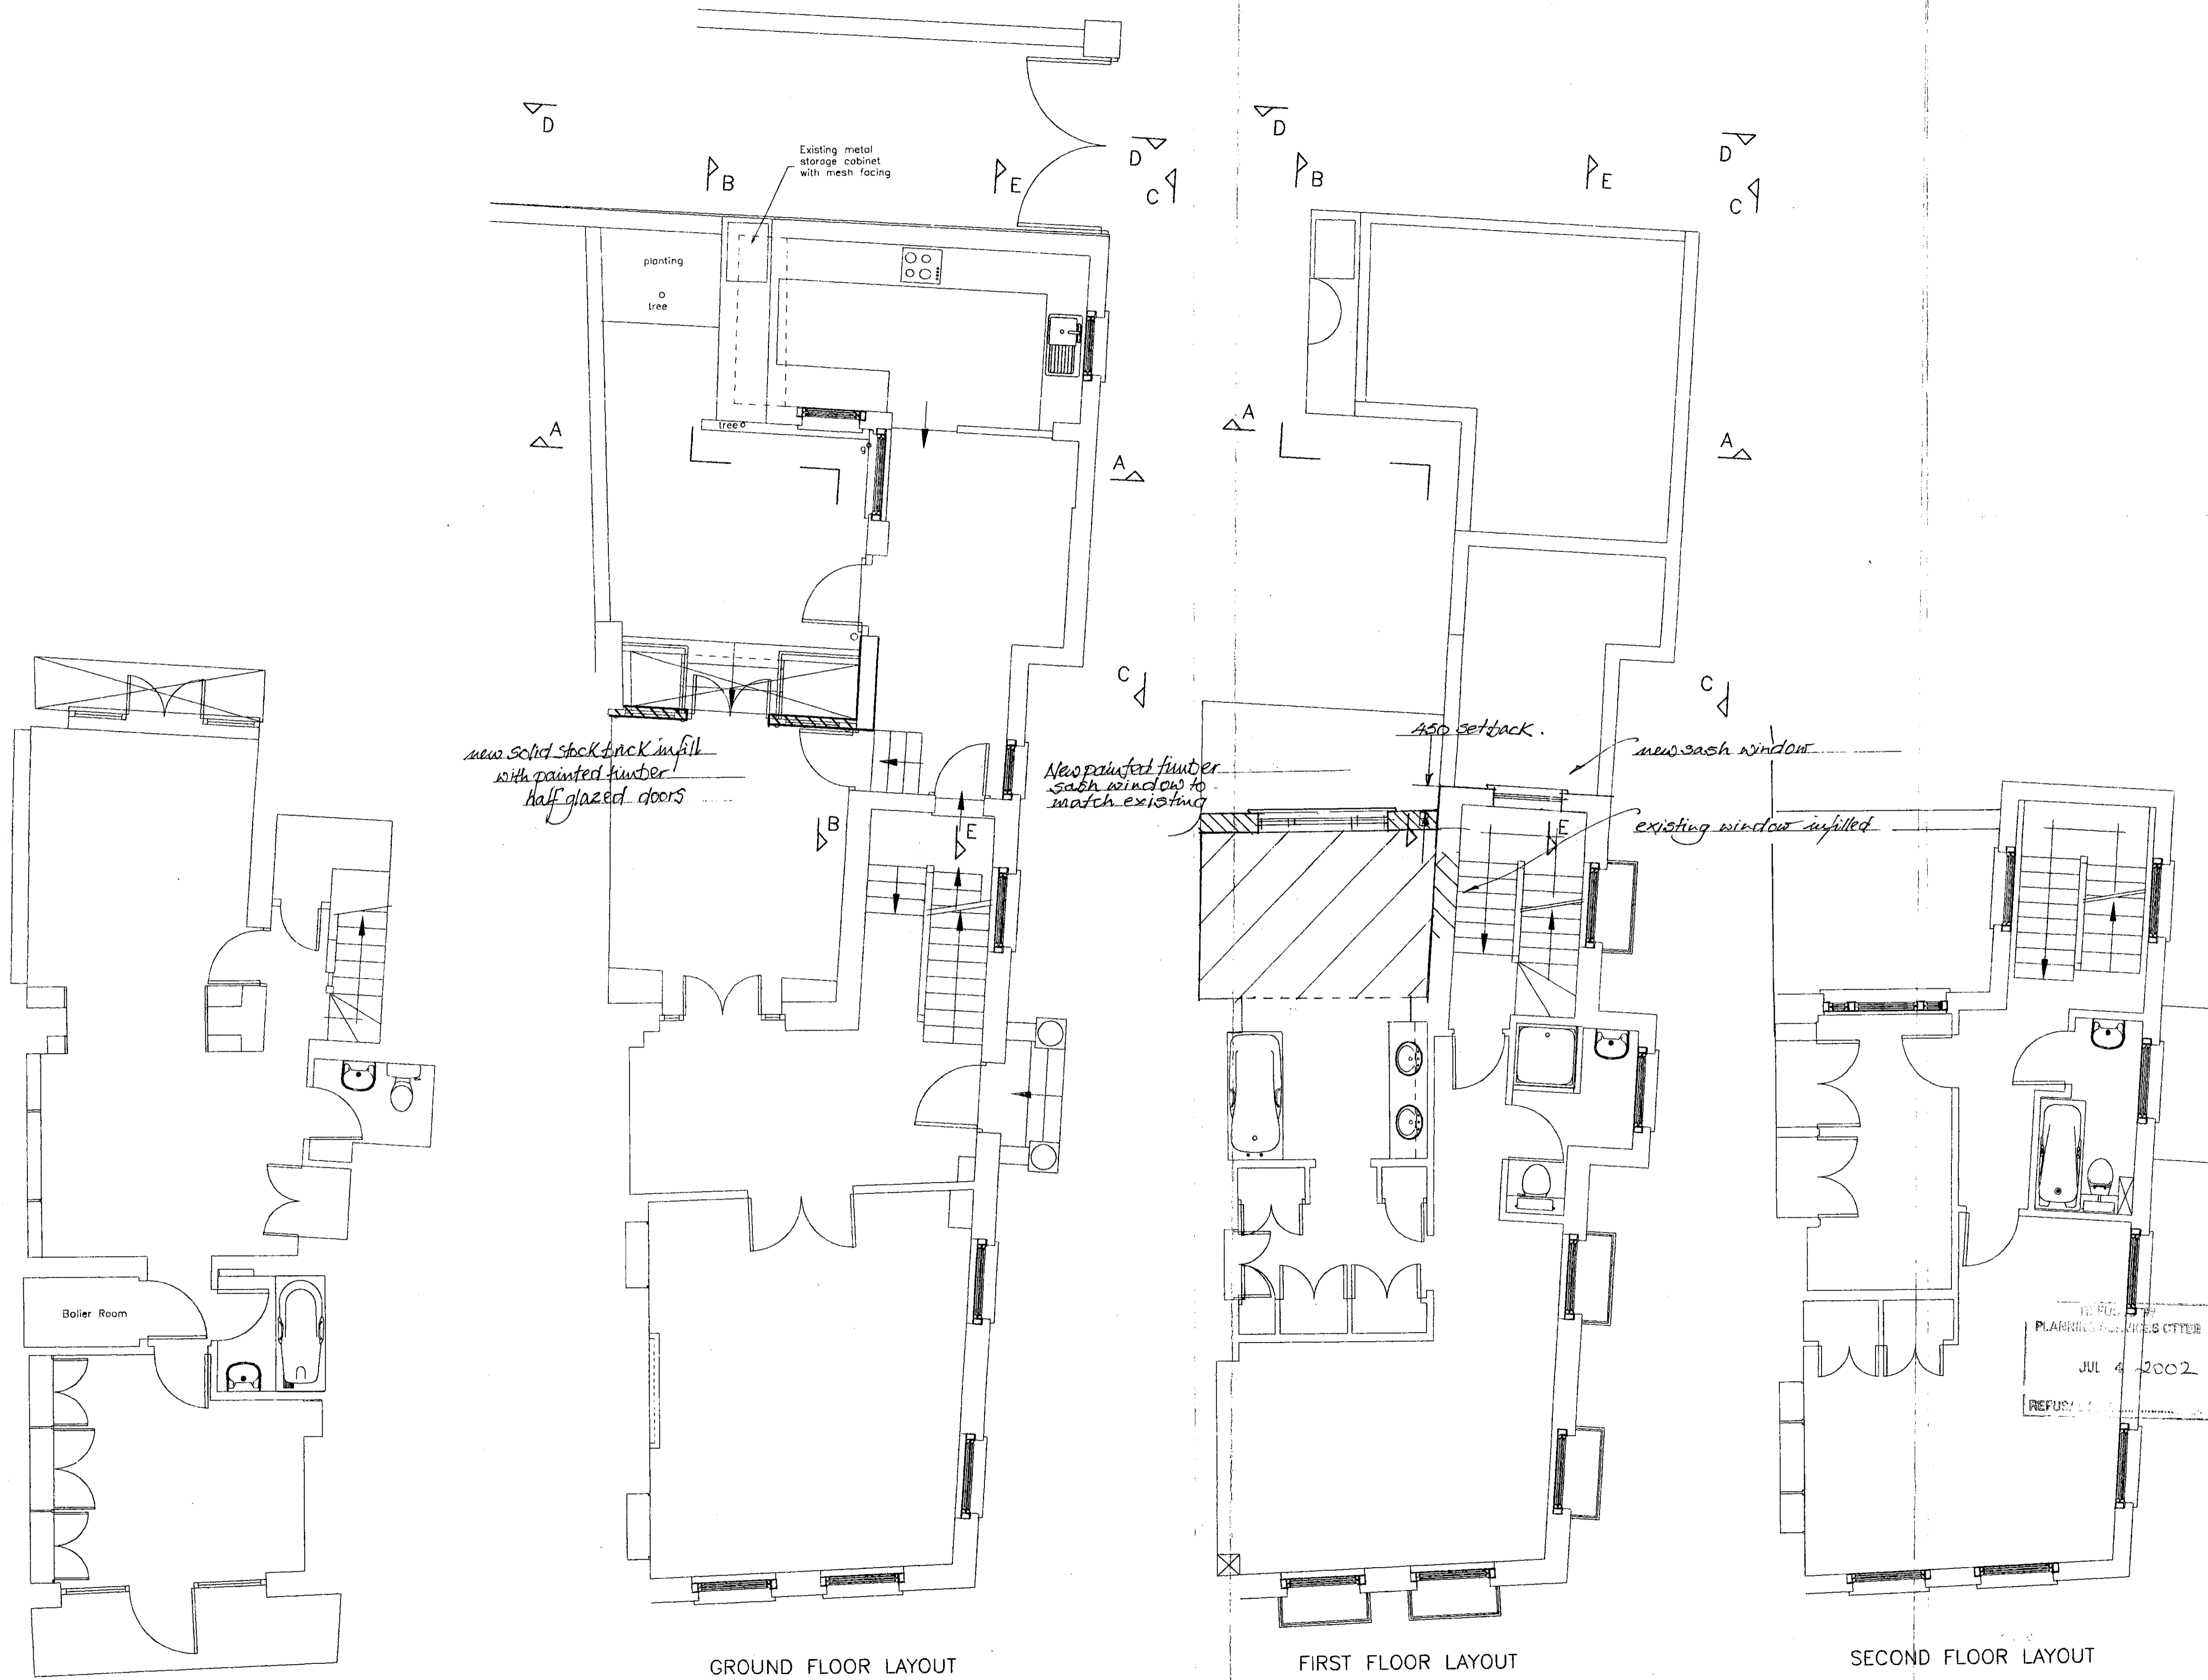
D

Existing metal storage cabinet with mesh facing

B

E

D

C

D

B

E

D

C

planting

tree

tree

A

A

A

A

C

C

new solid stock brick infill with painted timber half glazed doors

New painted timber sash window to match existing

450 setback.

new sash window

existing window infilled

B

E

E

Bolier Room

REFUSED
PLANNING SERVICES OFFICE
JUL 4 2002
REFUS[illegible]

GROUND FLOOR LAYOUT

FIRST FLOOR LAYOUT

SECOND FLOOR LAYOUT